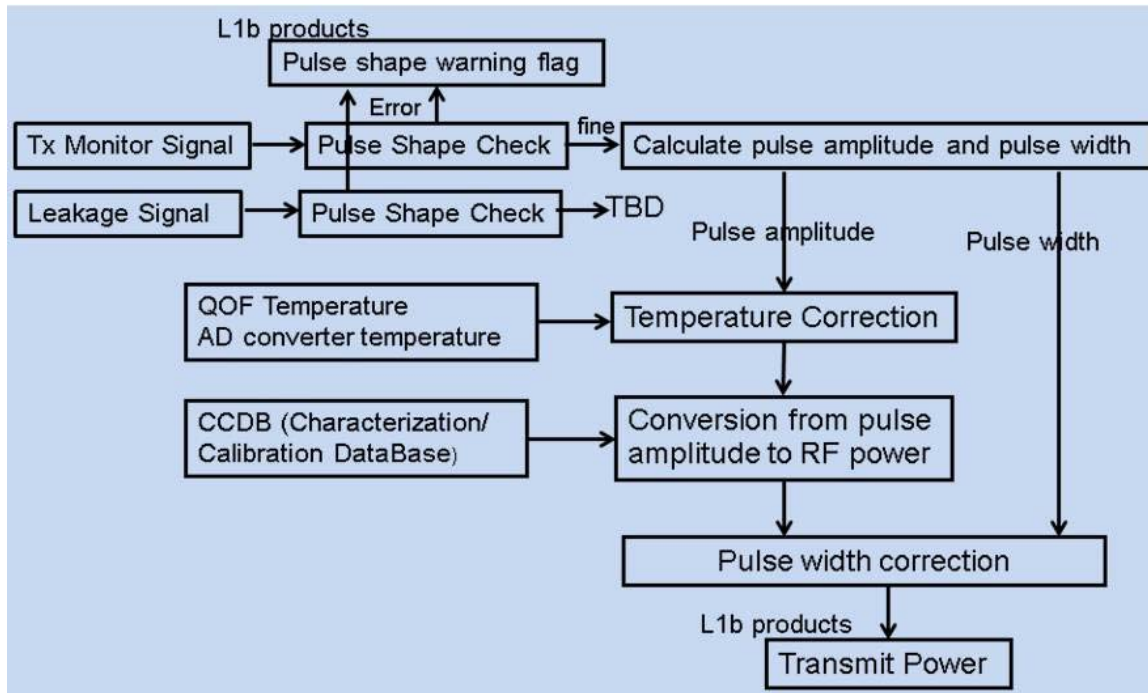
L1b products
Pulse shape warning flag
Error
Tx Monitor Signal
Pulse Shape Check
fine
Calculate pulse amplitude and pulse width
Leakage Signal
Pulse Shape Check
TBD
Pulse amplitude
Pulse width
QOF Temperature
AD converter temperature
Temperature Correction
CCDB (Characterization/ Calibration DataBase)
Conversion from pulse amplitude to RF power
Pulse width correction
L1b products
Transmit Power